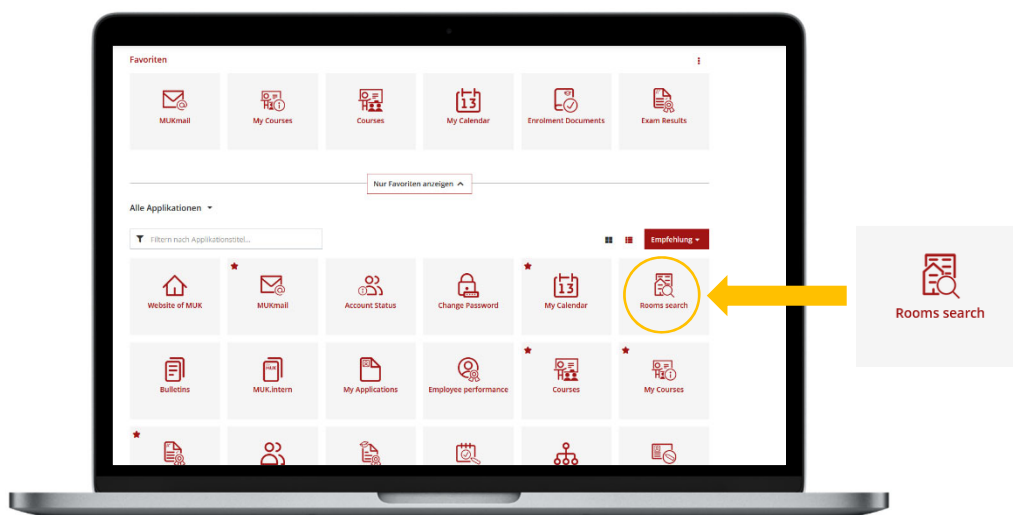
Favoriten

MUKmail
My Courses
Courses
My Calendar
Enrolment Documents
Exam Results

Nur Favoriten anzeigen

Alle Applikationen

Filtern nach Applikationstitel...

Empfehlung

Website of MUK
MUKmail
Account Status
Change Password
My Calendar
Rooms search

Bulletins
MUK.intern
My Applications
Employee performance
Courses
My Courses

Rooms search